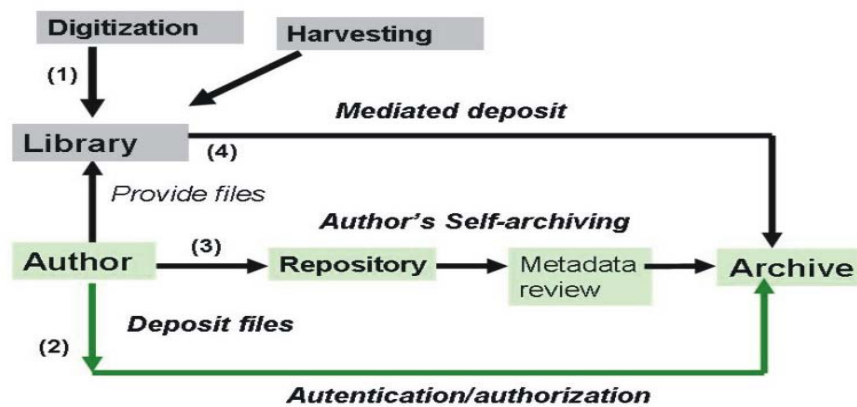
Digitization

Harvesting

(1)

Library

Mediated deposit

(4)

Provide files

Author's Self-archiving

Author

(3)

Repository

Metadata review

Archive

Deposit files

(2)

Autentication/authorization